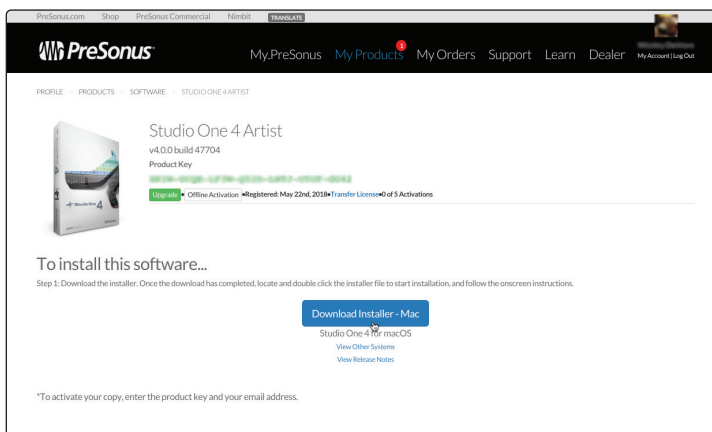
PreSonus.com Shop PreSonus Commercial Nimbit TRANSLATE

PreSonus My.PreSonus My Products 1 My Orders Support Learn Dealer My Account | Log Out

PROFILE PRODUCTS SOFTWARE STUDIO ONE 4 ARTIST

Studio One 4 Artist

v4.0.0 build 47704

Product Key

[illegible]

Upgrade • Offline Activation •Registered: May 22nd, 2018•Transfer License•0 of 5 Activations

To install this software...

Step 1: Download the installer. Once the download has completed, locate and double click the installer file to start installation, and follow the onscreen instructions.

Download Installer - Mac

Studio One 4 for macOS

View Other Systems

View Release Notes

*To activate your copy, enter the product key and your email address.